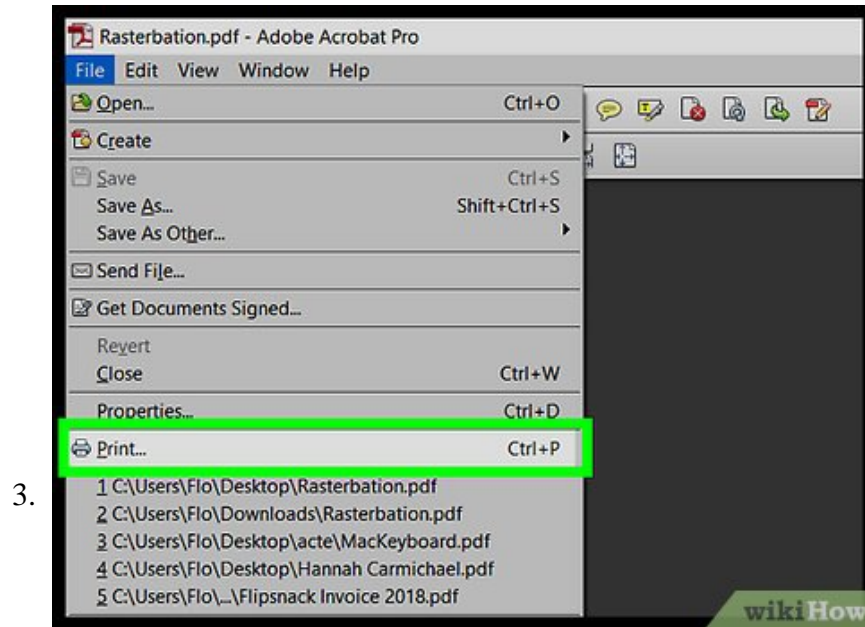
3.

Rasterbation.pdf - Adobe Acrobat Pro

File Edit View Window Help

Open... Ctrl+O

Create

Save Ctrl+S

Save As... Shift+Ctrl+S

Save As Other...

Send File...

Get Documents Signed...

Revert

Close Ctrl+W

Properties... Ctrl+D

Print... Ctrl+P

1 C:\Users\Flo\Desktop\Rasterbation.pdf

2 C:\Users\Flo\Downloads\Rasterbation.pdf

3 C:\Users\Flo\Desktop\acte\MacKeyboard.pdf

4 C:\Users\Flo\Desktop\Hannah Carmichael.pdf

5 C:\Users\Flo\...\Flipsnack Invoice 2018.pdf

wikiHow